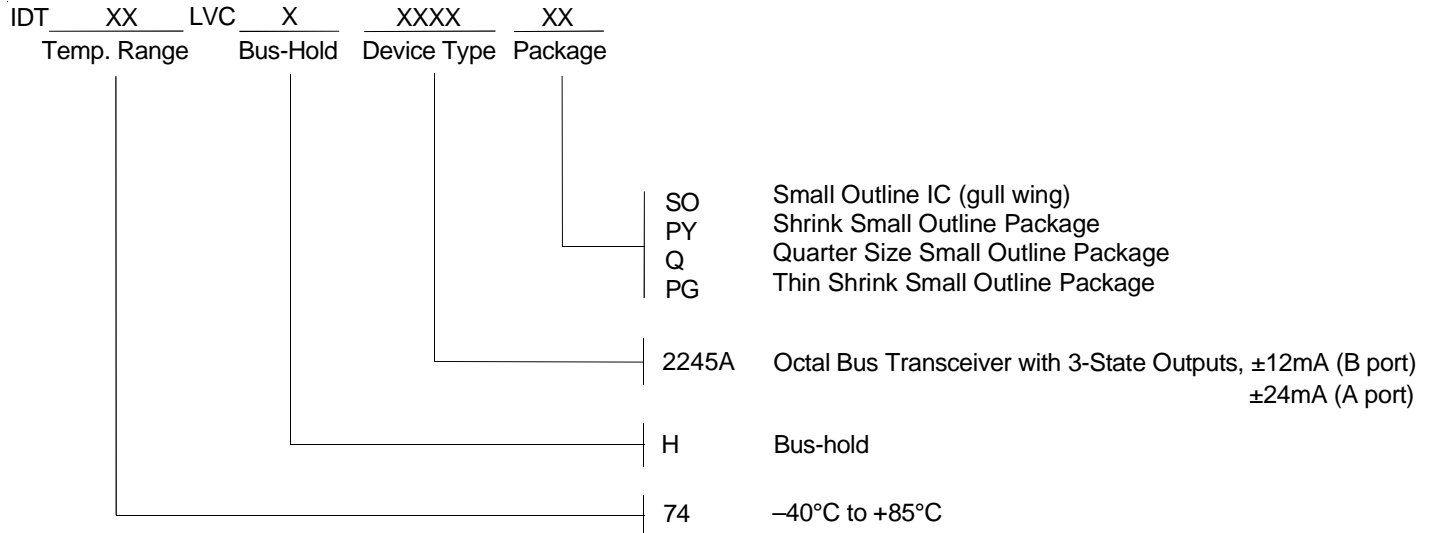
IDT XX LVC X XXXX XX
Temp. Range Bus-Hold Device Type Package

SO Small Outline IC (gull wing)
PY Shrink Small Outline Package
Q Quarter Size Small Outline Package
PG Thin Shrink Small Outline Package

2245A Octal Bus Transceiver with 3-State Outputs, ±12mA (B port)
±24mA (A port)

H Bus-hold

74 –40°C to +85°C